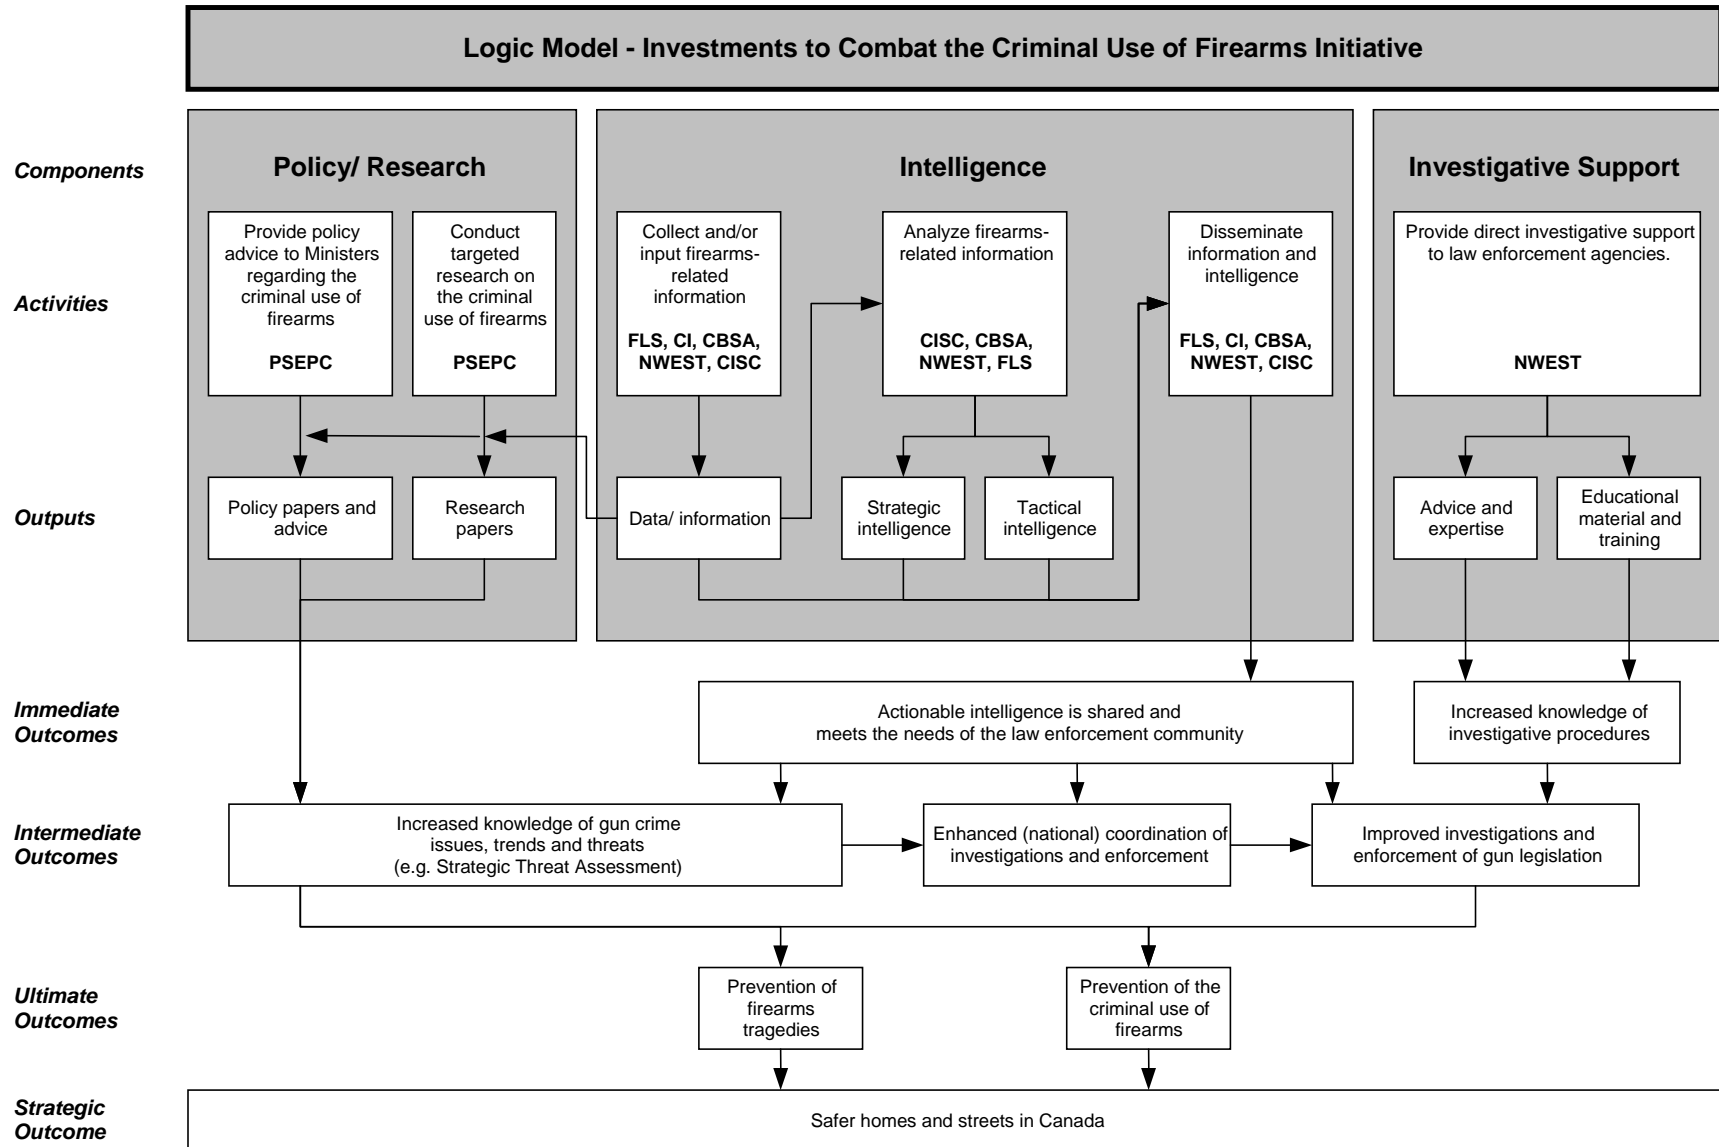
Logic Model - Investments to Combat the Criminal Use of Firearms Initiative

Components

Policy/ Research

Intelligence

Investigative Support

Activities

Provide policy advice to Ministers regarding the criminal use of firearms

PSEPC

Conduct targeted research on the criminal use of firearms

PSEPC

Collect and/or input firearms-related information

FLS, CI, CBSA, NWEST, CISC

Analyze firearms-related information

CISC, CBSA, NWEST, FLS

Disseminate information and intelligence

FLS, CI, CBSA, NWEST, CISC

Provide direct investigative support to law enforcement agencies.

NWEST

Outputs

Policy papers and advice

Research papers

Data/ information

Strategic intelligence

Tactical intelligence

Advice and expertise

Educational material and training

Immediate Outcomes

Actionable intelligence is shared and meets the needs of the law enforcement community

Increased knowledge of investigative procedures

Intermediate Outcomes

Increased knowledge of gun crime issues, trends and threats (e.g. Strategic Threat Assessment)

Enhanced (national) coordination of investigations and enforcement

Improved investigations and enforcement of gun legislation

Ultimate Outcomes

Prevention of firearms tragedies

Prevention of the criminal use of firearms

Strategic Outcome

Safer homes and streets in Canada